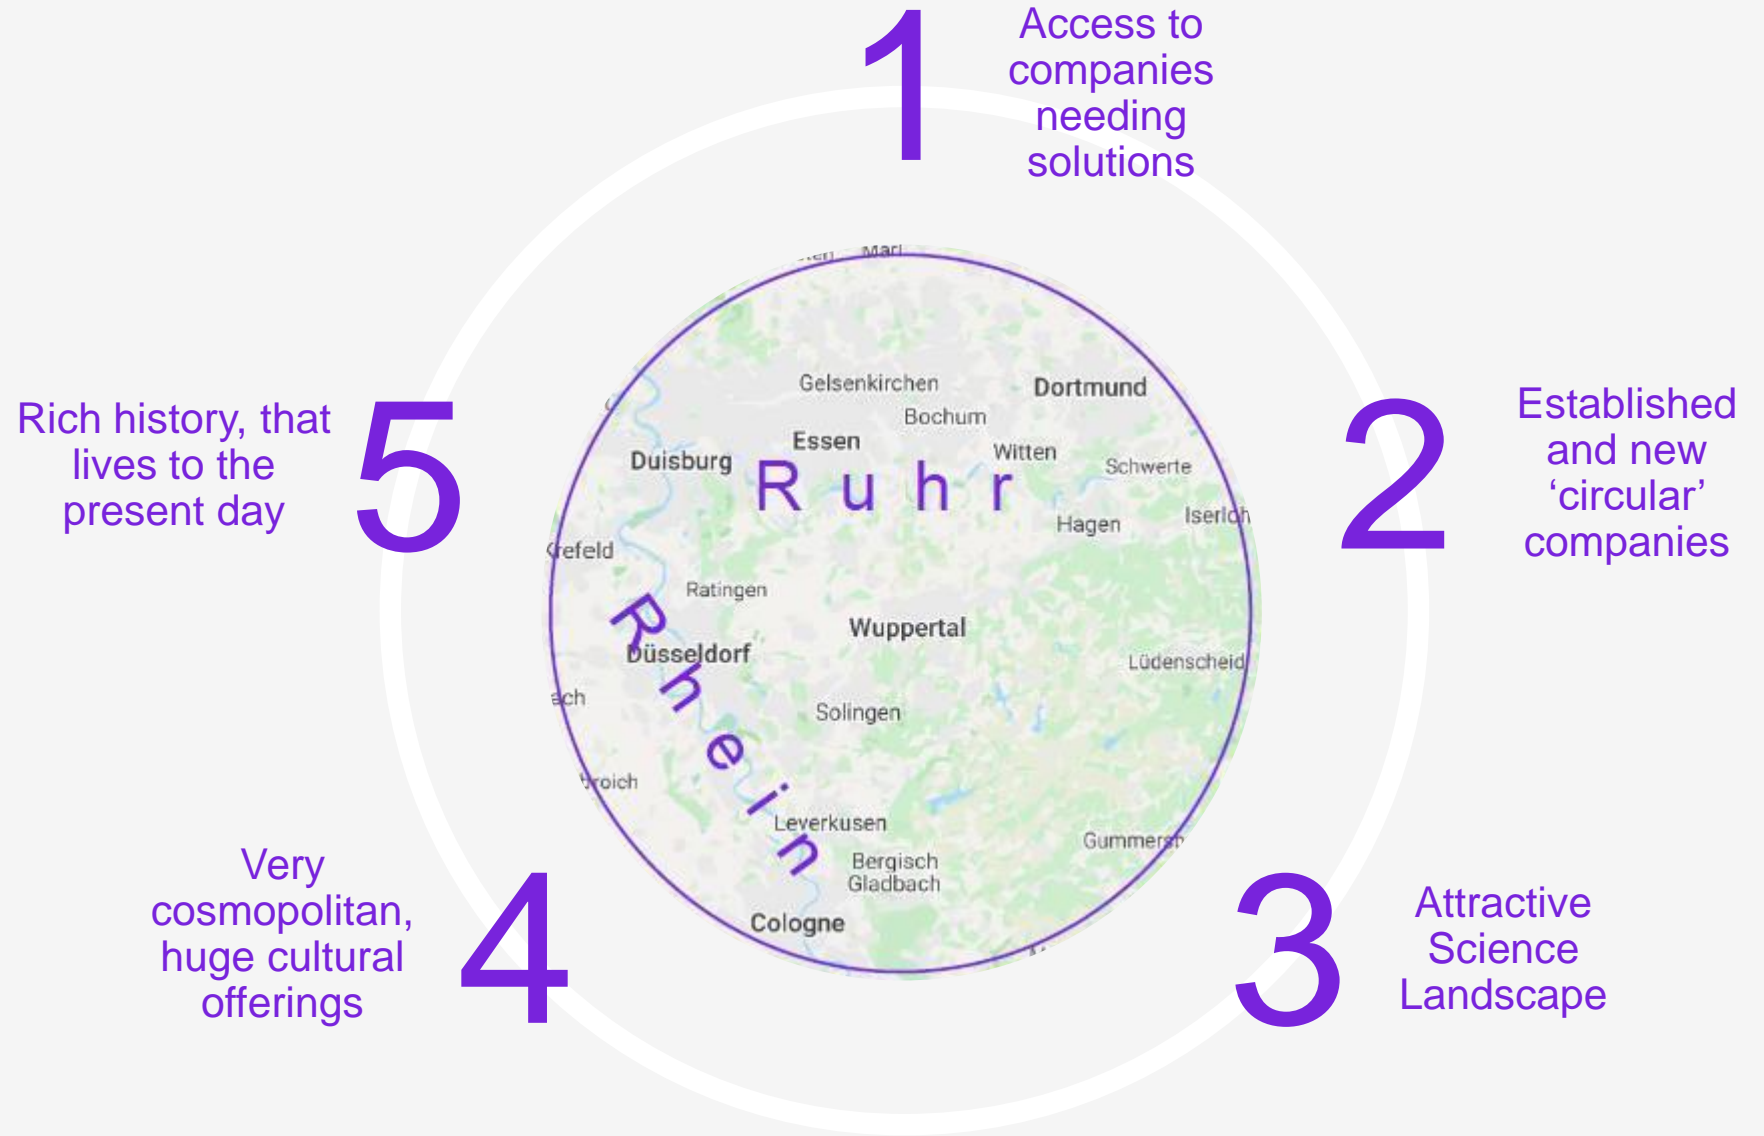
1 Access to companies needing solutions

2 Established and new ‘circular’ companies

3 Attractive Science Landscape

4 Very cosmopolitan, huge cultural offerings

5 Rich history, that lives to the present day

Mari
Gelsenkirchen
Dortmund
Bochum
Essen
Duisburg
Witten
Schwerte
Ruhr
Hagen
Iserloh
Krefeld
Ratingen
Wuppertal
Rhein
Düsseldorf
Lüdenscheid
ach
Solingen
Broich
Leverkusen
Gummersb
Bergisch Gladbach
Cologne